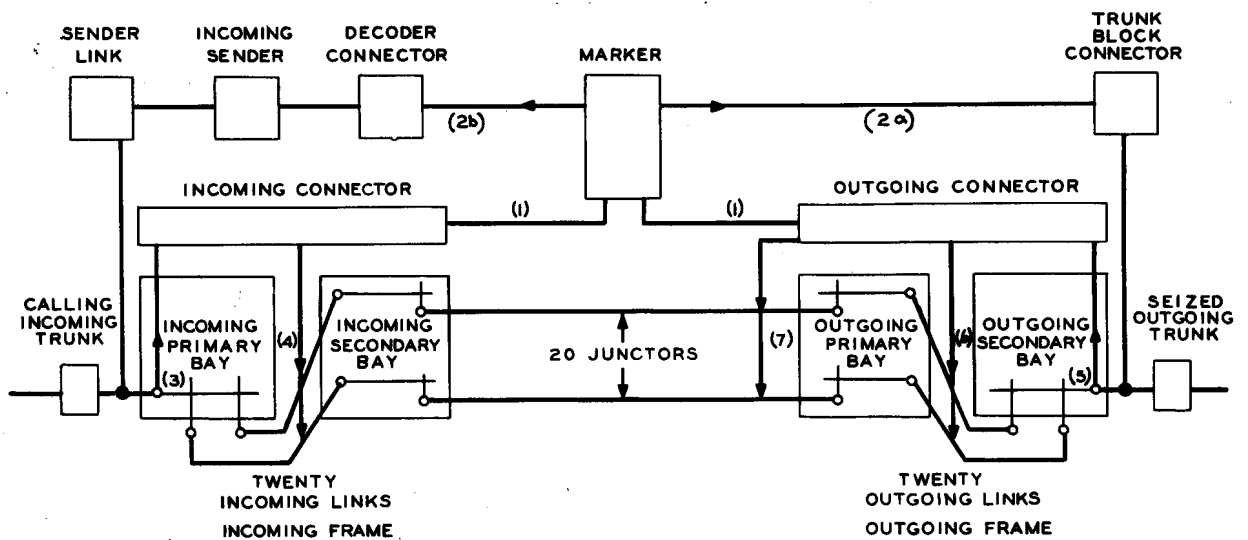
SENDER LINK

INCOMING SENDER

DECODER CONNECTOR

MARKER

TRUNK BLOCK CONNECTOR

(2b)

(2a)

INCOMING CONNECTOR

(1)

(1)

OUTGOING CONNECTOR

CALLING INCOMING TRUNK

INCOMING PRIMARY BAY

(3)

(4)

INCOMING SECONDARY BAY

20 JUNCTORS

(7)

OUTGOING PRIMARY BAY

(6)

OUTGOING SECONDARY BAY

(5)

SEIZED OUTGOING TRUNK

TWENTY INCOMING LINKS

INCOMING FRAME

TWENTY OUTGOING LINKS

OUTGOING FRAME